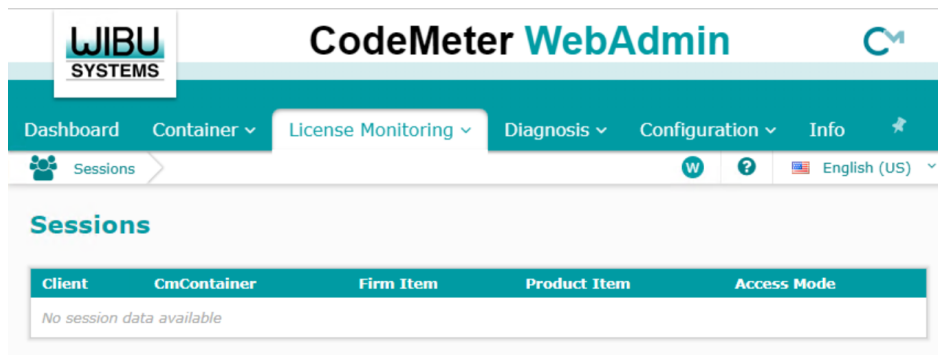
WIBU
SYSTEMS

CodeMeter WebAdmin

Dashboard Container License Monitoring Diagnosis Configuration Info

Sessions

W ?

English (US)

Sessions

| Client | CmContainer | Firm Item | Product Item | Access Mode |
|---|---|---|---|---|
| No session data available | | | | |